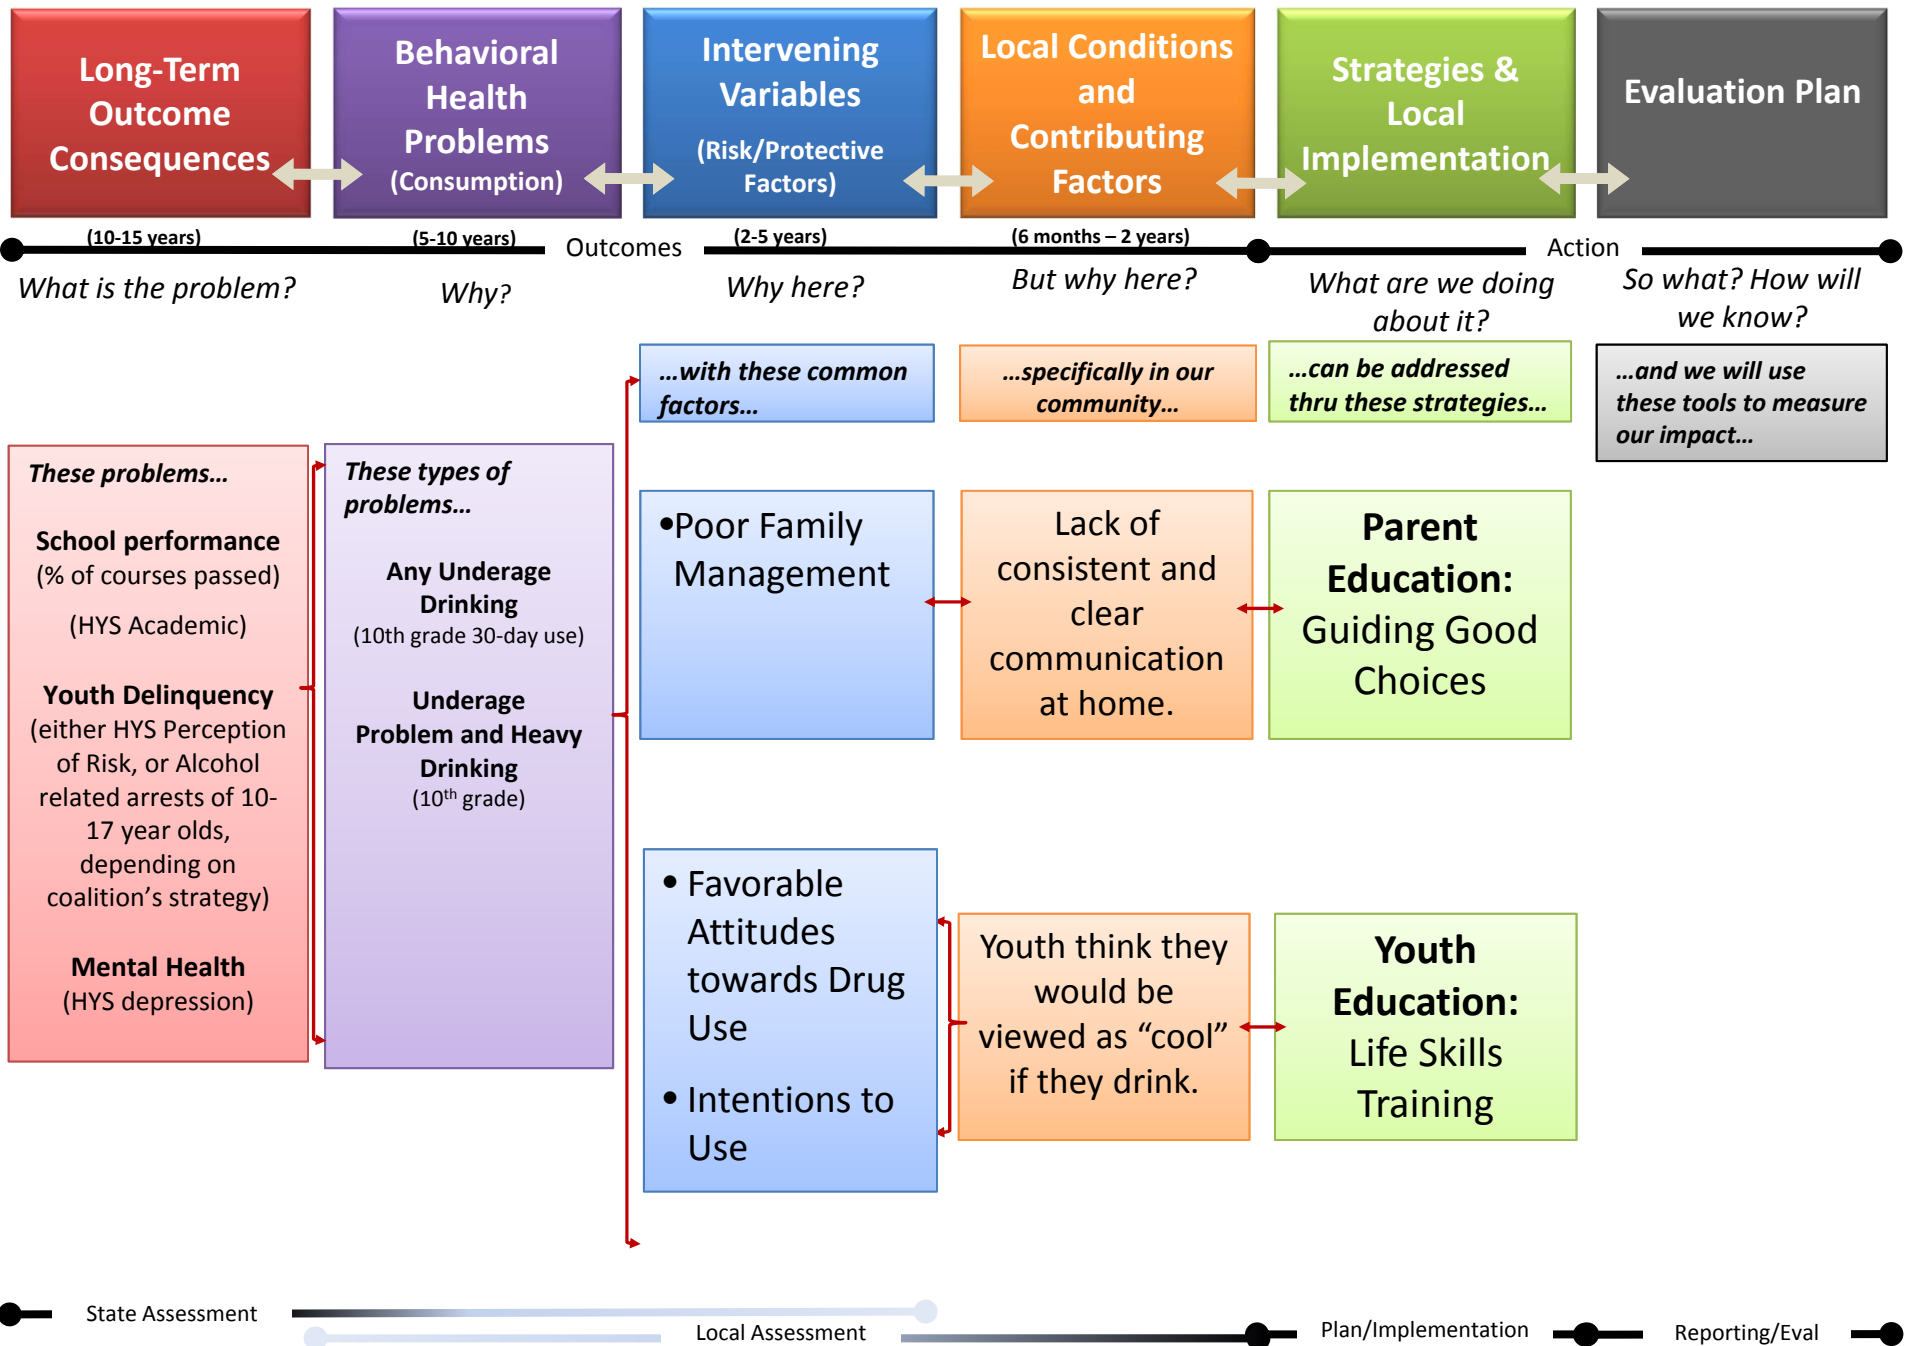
Long-Term Outcome Consequences

Behavioral Health Problems (Consumption)

Intervening Variables (Risk/Protective Factors)

Local Conditions and Contributing Factors

Strategies & Local Implementation

Evaluation Plan

(10-15 years)

(5-10 years)

Outcomes

(2-5 years)

(6 months – 2 years)

Action

What is the problem?

Why?

Why here?

But why here?

What are we doing about it?

So what? How will we know?

…with these common factors…

…specifically in our community…

…can be addressed thru these strategies…

…and we will use these tools to measure our impact…

These problems…

School performance (% of courses passed)

(HYS Academic)

Youth Delinquency (either HYS Perception of Risk, or Alcohol related arrests of 10-17 year olds, depending on coalition's strategy)

Mental Health (HYS depression)

These types of problems…

Any Underage Drinking (10th grade 30-day use)

Underage Problem and Heavy Drinking ($10^{th}$ grade)

•Poor Family Management

Lack of consistent and clear communication at home.

Parent Education: Guiding Good Choices

• Favorable Attitudes towards Drug Use

• Intentions to Use

Youth think they would be viewed as "cool" if they drink.

Youth Education: Life Skills Training

State Assessment

Local Assessment

Plan/Implementation

Reporting/Eval